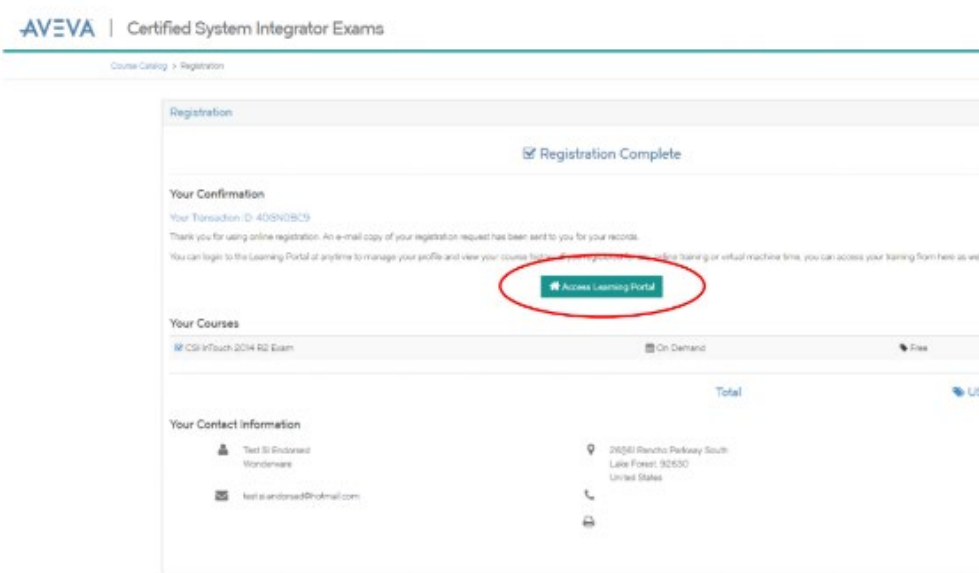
AVEVA | Certified System Integrator Exams

Course Catalog > Registration

Registration

Registration Complete

Your Confirmation

Your Transaction ID: 4OBNOBC9

Thank you for using online registration. An e-mail copy of your registration request has been sent to you for your records.

You can login to the Learning Portal at anytime to manage your profile and view your course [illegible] online training or virtual machine time, you can access your training from here as we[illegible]

Access Learning Portal

Your Courses

CSI InTouch 2014 R2 Exam | On Demand | Free

Total | U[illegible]

Your Contact Information

Test SI Endorsed
Wonderware

testsiendorsed@hotmail.com

26561 Rancho Parkway South
Lake Forest, 92630
United States